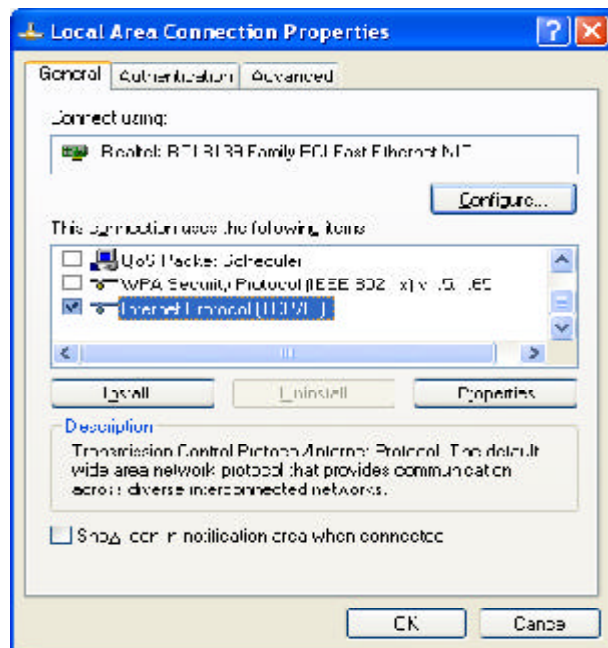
Local Area Connection Properties

General | Authentication | Advanced

Connect using:

Realtek RTL8139 Family PCI Fast Ethernet NIC

Configure...

This connection uses the following items:

QoS Packet Scheduler

WPA Security Protocol (IEEE 802.1x) v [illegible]

Internet Protocol (TCP/IP)

Install | Uninstall | Properties

Description

Transmission Control Protocol/Internet Protocol. The default wide area network protocol that provides communication across diverse interconnected networks.

Show icon in notification area when connected

OK | Cancel